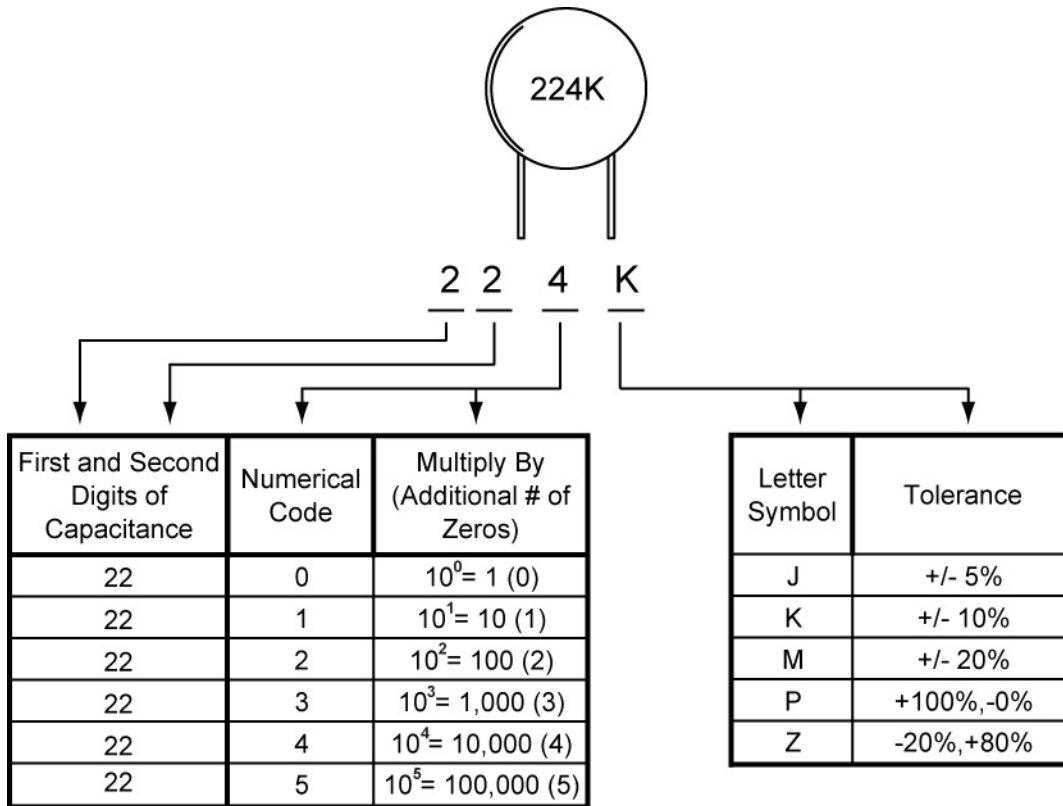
224K

2 2 4 K

| First and Second Digits of Capacitance | Numerical Code | Multiply By (Additional # of Zeros) |
|---|---|---|
| 22 | 0 | $10^0$= 1 (0) |
| 22 | 1 | $10^1$= 10 (1) |
| 22 | 2 | $10^2$= 100 (2) |
| 22 | 3 | $10^3$= 1,000 (3) |
| 22 | 4 | $10^4$= 10,000 (4) |
| 22 | 5 | $10^5$= 100,000 (5) |

| Letter Symbol | Tolerance |
|---|---|
| J | +/- 5% |
| K | +/- 10% |
| M | +/- 20% |
| P | +100%,-0% |
| Z | -20%,+80% |